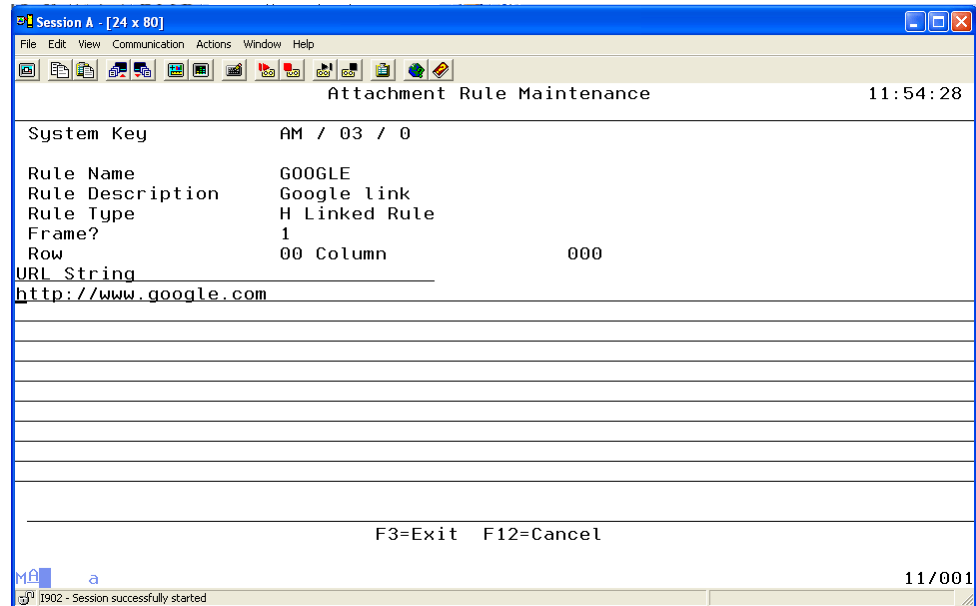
Session A - [24 x 80]

File Edit View Communication Actions Window Help

Attachment Rule Maintenance 11:54:28

System Key AM / 03 / 0

Rule Name GOOGLE
Rule Description Google link
Rule Type H Linked Rule
Frame? 1
Row 00 Column 000
URL String
http://www.google.com

F3=Exit F12=Cancel

MA a 11/001

I902 - Session successfully started